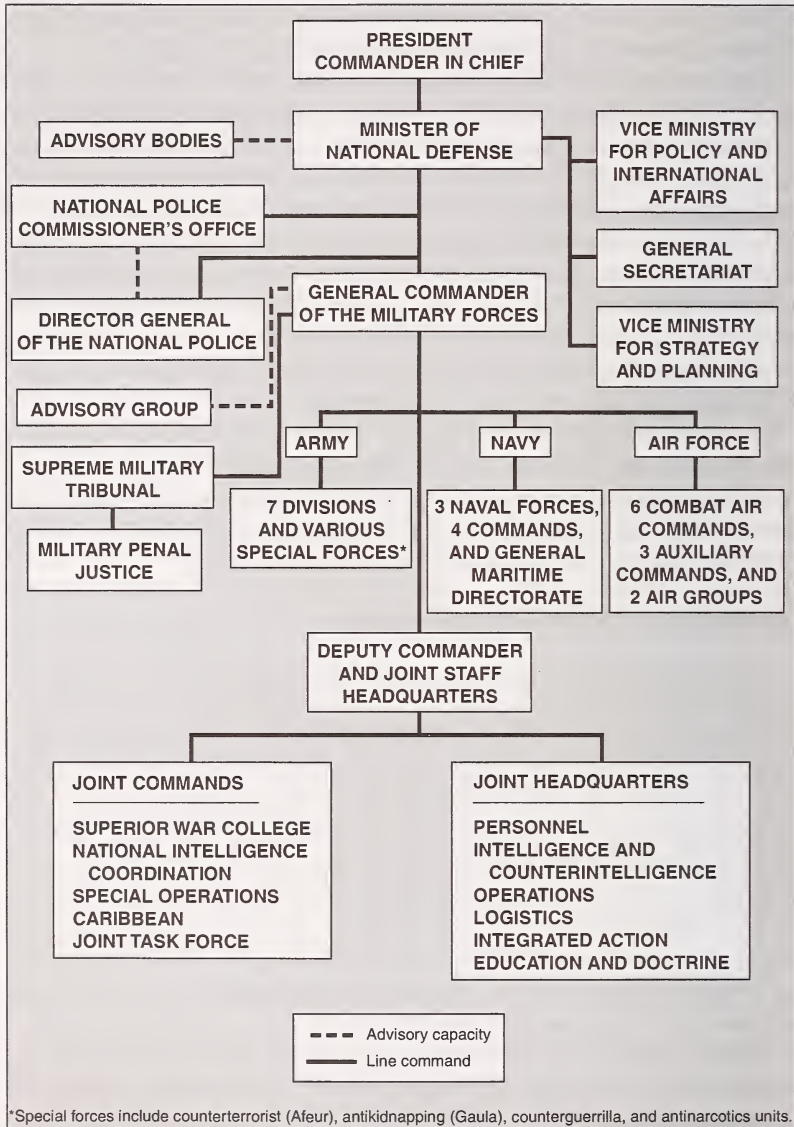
PRESIDENT
COMMANDER IN CHIEF

ADVISORY BODIES

MINISTER OF NATIONAL DEFENSE

VICE MINISTRY FOR POLICY AND INTERNATIONAL AFFAIRS

NATIONAL POLICE COMMISSIONER'S OFFICE

GENERAL SECRETARIAT

GENERAL COMMANDER OF THE MILITARY FORCES

DIRECTOR GENERAL OF THE NATIONAL POLICE

VICE MINISTRY FOR STRATEGY AND PLANNING

ADVISORY GROUP

ARMY

NAVY

AIR FORCE

SUPREME MILITARY TRIBUNAL

7 DIVISIONS AND VARIOUS SPECIAL FORCES*

3 NAVAL FORCES, 4 COMMANDS, AND GENERAL MARITIME DIRECTORATE

6 COMBAT AIR COMMANDS, 3 AUXILIARY COMMANDS, AND 2 AIR GROUPS

MILITARY PENAL JUSTICE

DEPUTY COMMANDER AND JOINT STAFF HEADQUARTERS

JOINT COMMANDS

SUPERIOR WAR COLLEGE
NATIONAL INTELLIGENCE COORDINATION
SPECIAL OPERATIONS
CARIBBEAN
JOINT TASK FORCE

JOINT HEADQUARTERS

PERSONNEL
INTELLIGENCE AND COUNTERINTELLIGENCE
OPERATIONS
LOGISTICS
INTEGRATED ACTION
EDUCATION AND DOCTRINE

Advisory capacity
Line command

*Special forces include counterterrorist (Afeur), antikidnapping (Gaula), counterguerrilla, and antinarcotics units.